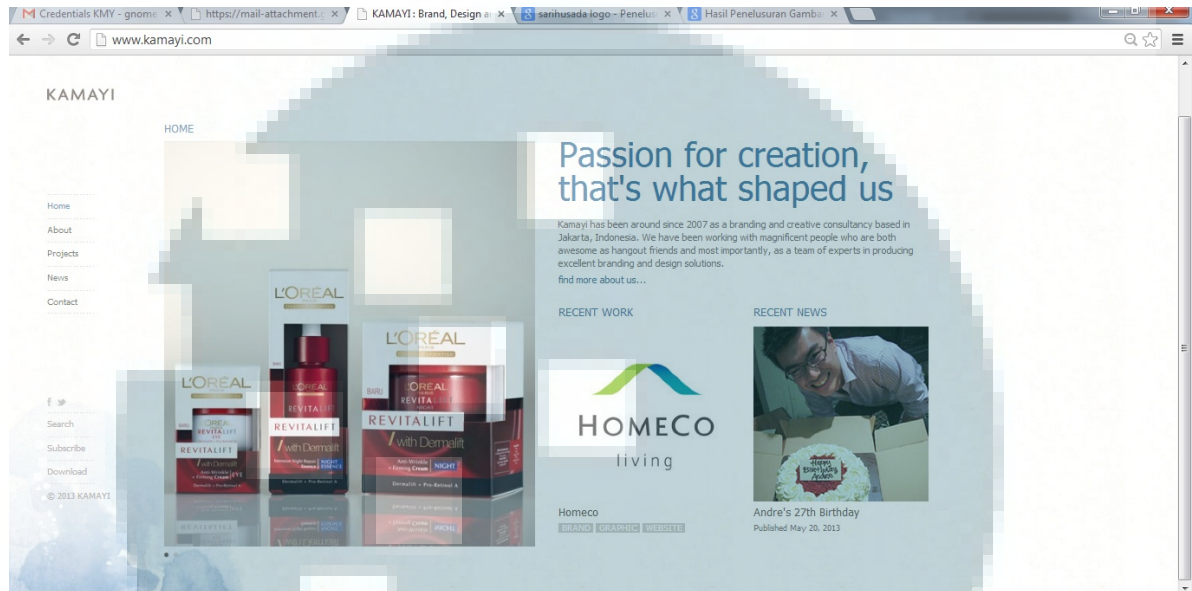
Credentials KMY - gnome ×
https://mail-attachment.g ×
KAMAYI : Brand, Design an ×
sarihusada logo - Penelus ×
Hasil Penelusuran Gamba ×

www.kamayi.com

KAMAYI

HOME

Home
About
Projects
News
Contact

Search
Subscribe
Download
© 2013 KAMAYI

L'ORÉAL
REVITALIFT
with Dermalift
NIGHT

Passion for creation, that's what shaped us

Kamayi has been around since 2007 as a branding and creative consultancy based in Jakarta, Indonesia. We have been working with magnificent people who are both awesome as hangout friends and most importantly, as a team of experts in producing excellent branding and design solutions.
find more about us...

RECENT WORK

HOMECO
living

Homeco
BRAND GRAPHIC WEBSITE

RECENT NEWS

Andre's 27th Birthday
Published May 20, 2013